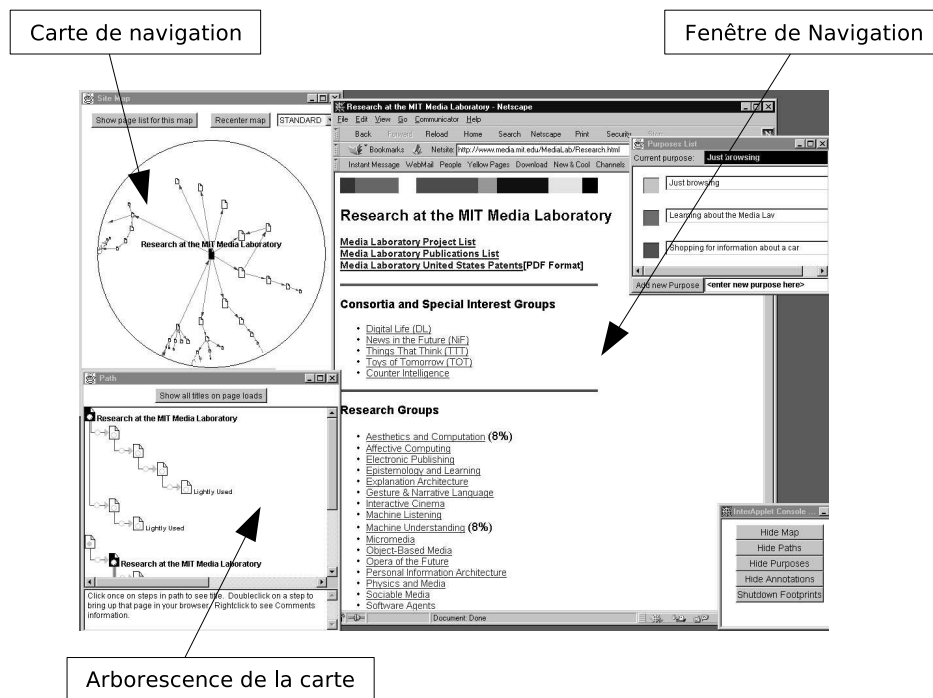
Carte de navigation

Fenêtre de Navigation

Site Map

Show page list for this map

Recenter map

STANDARD

Research at the MIT Media Laboratory

Research at the MIT Media Laboratory - Netscape

File Edit View Go Communicator Help

Back Forward Reload Home Search Netscape Print Security Stop

Bookmarks Netsite: http://www.media.mit.edu/MediaLab/Research.html

Instant Message WebMail People Yellow Pages Download New & Cool Channels

Research at the MIT Media Laboratory

Media Laboratory Project List
Media Laboratory Publications List
Media Laboratory United States Patents[PDF Format]

Consortia and Special Interest Groups

- Digital Life (DL)
- News in the Future (NiF)
- Things That Think (TTT)
- Toys of Tomorrow (TOT)
- Counter Intelligence

Research Groups

- Aesthetics and Computation (8%)
- Affective Computing
- Electronic Publishing
- Epistemology and Learning
- Explanation Architecture
- Gesture & Narrative Language
- Interactive Cinema
- Machine Listening
- Machine Understanding (8%)
- Micromedia
- Object-Based Media
- Opera of the Future
- Personal Information Architecture
- Physics and Media
- Sociable Media
- Software Agents

Document: Done

Purposes List

Current purpose: Just browsing

Just browsing

Learning about the Media Lav

Shopping for information about a car

Add new Purpose <enter new purpose here>

Path

Show all titles on page loads

Research at the MIT Media Laboratory

Lightly Used

Lightly Used

Research at the MIT Media Laboratory

Click once on steps in path to see title. Doubleclick on a step to bring up that page in your browser. Rightclick to see Comments information.

InterApplet Console ...

Hide Map
Hide Paths
Hide Purposes
Hide Annotations
Shutdown Footprints

Arborescence de la carte